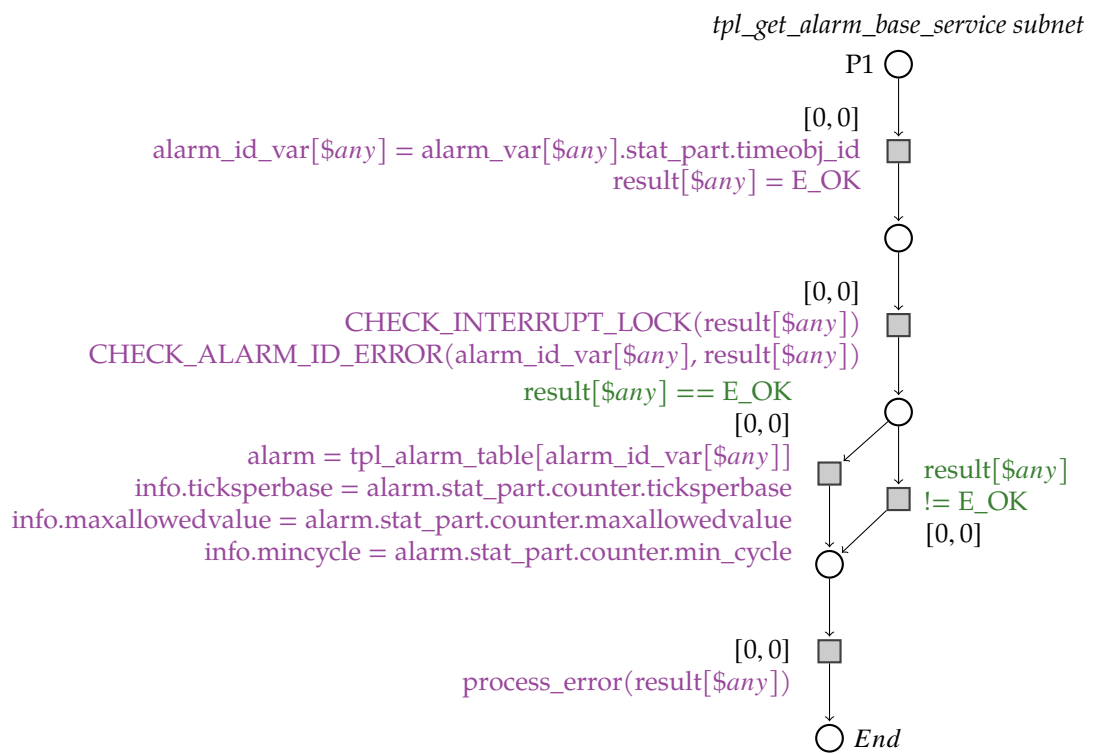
*tpl_get_alarm_base_service subnet*

P1

$[0,0]$

alarm_id_var[\$*any*] = alarm_var[\$*any*].stat_part.timeobj_id
result[\$*any*] = E_OK

$[0,0]$

CHECK_INTERRUPT_LOCK(result[\$*any*])
CHECK_ALARM_ID_ERROR(alarm_id_var[\$*any*], result[\$*any*])

result[\$*any*] == E_OK

$[0,0]$

alarm = tpl_alarm_table[alarm_id_var[\$*any*]]
info.ticksperbase = alarm.stat_part.counter.ticksperbase
info.maxallowedvalue = alarm.stat_part.counter.maxallowedvalue
info.mincycle = alarm.stat_part.counter.min_cycle

result[\$*any*]
!= E_OK

$[0,0]$

$[0,0]$

process_error(result[\$*any*])

*End*